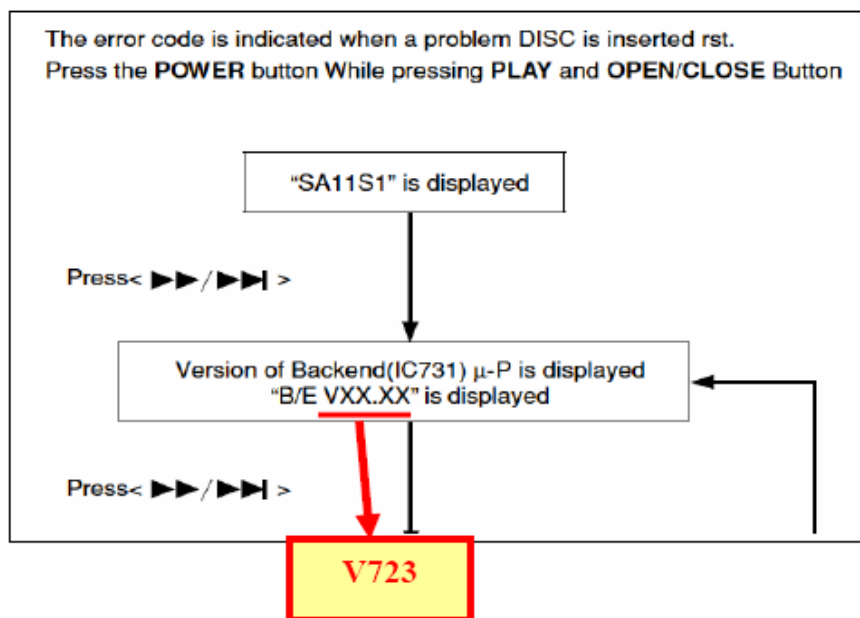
The error code is indicated when a problem DISC is inserted rst.
Press the **POWER** button While pressing **PLAY** and **OPEN/CLOSE** Button

"SA11S1" is displayed

Press< ▶▶/▶▶| >

Version of Backend(IC731) μ-P is displayed
"B/E VXX.XX" is displayed

Press< ▶▶/▶▶| >

V723